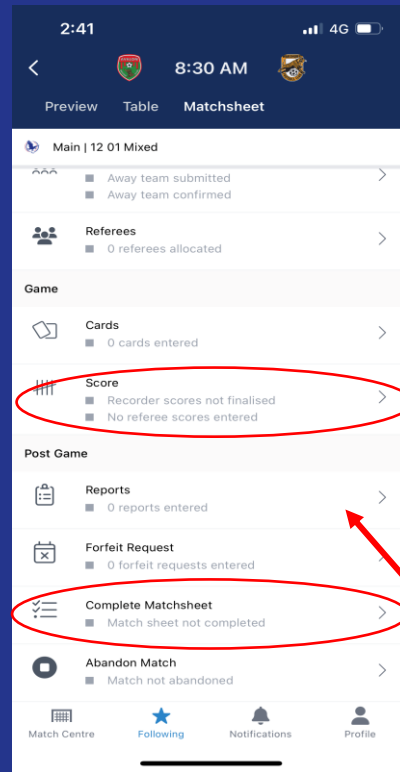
2:41
4G

8:30 AM

Preview Table Matchsheet

Main | 12 01 Mixed

Away team submitted
Away team confirmed

Referees
0 referees allocated

Game

Cards
0 cards entered

Score
Recorder scores not finalised
No referee scores entered

Post Game

Reports
0 reports entered

Forfeit Request
0 forfeit requests entered

Complete Matchsheet
Match sheet not completed

Abandon Match
Match not abandoned

Match Centre Following Notifications Profile